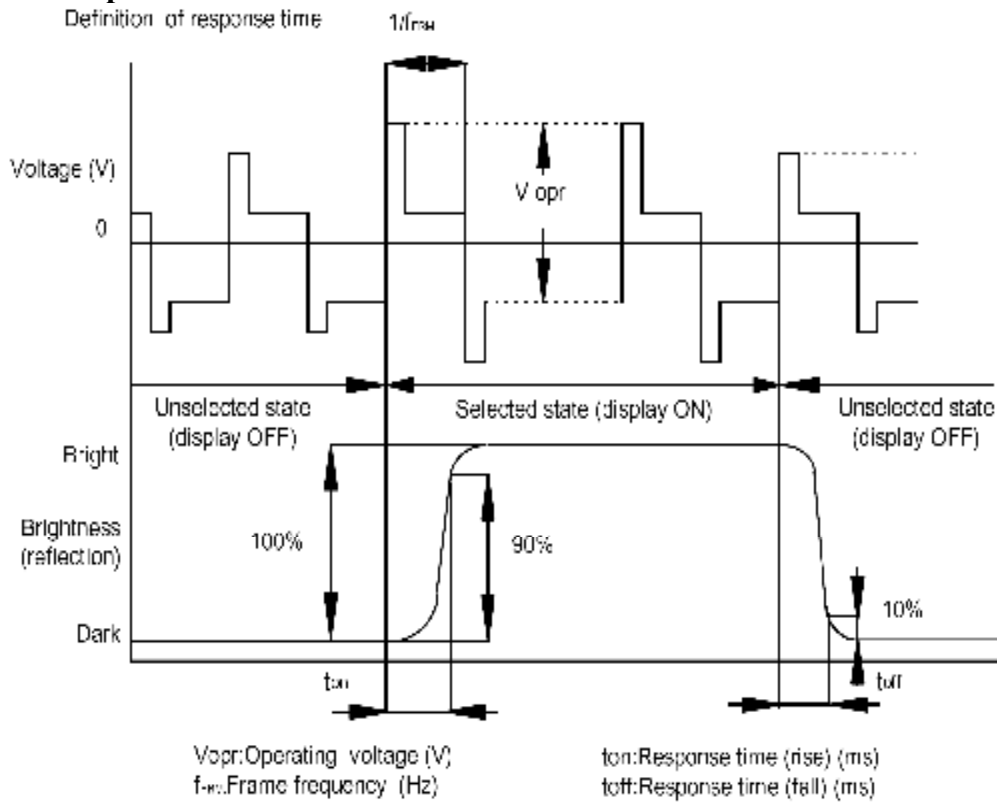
Definition of response time

1/frm

Voltage (V)

0

V opr

Unselected state (display OFF)

Selected state (display ON)

Unselected state (display OFF)

Bright

Brightness (reflection)

100%

90%

10%

Dark

ton

toff

Vopr:Operating voltage (V)
frm:Frame frequency (Hz)

ton:Response time (rise) (ms)
toff:Response time (fall) (ms)